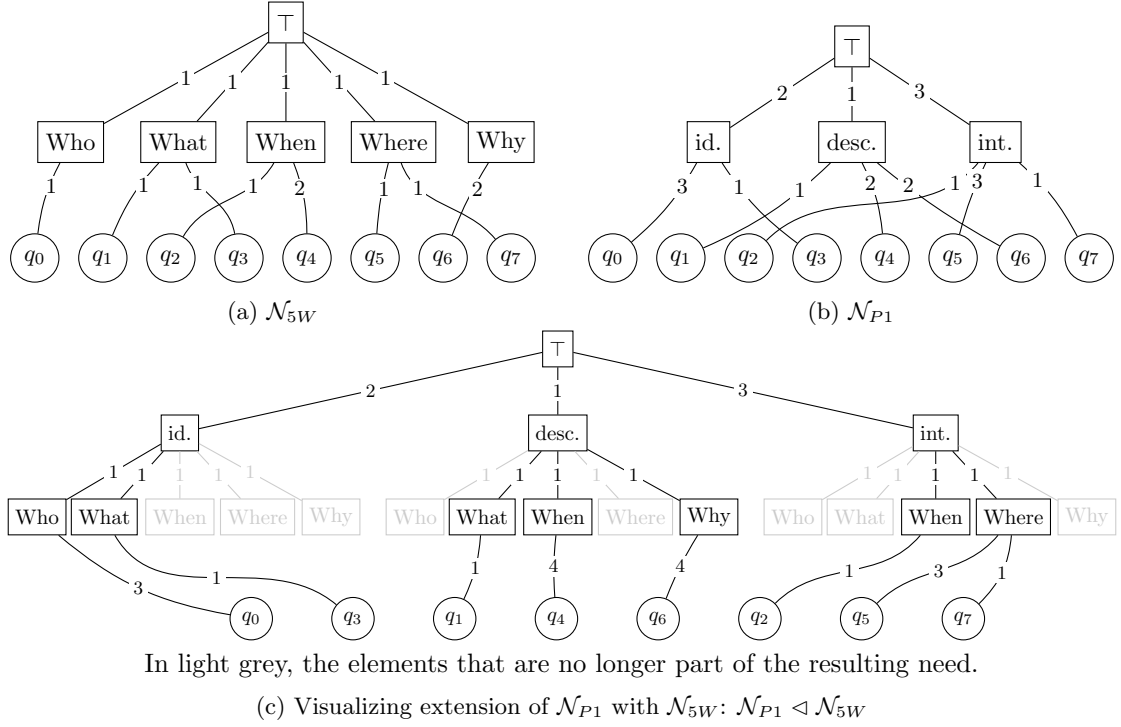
$\top$

1 1 1 1 1

Who What When Where Why

1 1 1 1 2 1 1 2

$q_0$ $q_1$ $q_2$ $q_3$ $q_4$ $q_5$ $q_6$ $q_7$

(a) $\mathcal{N}_{5W}$

$\top$

2 1 3

id. desc. int.

3 1 1 2 2 1 3 1

$q_0$ $q_1$ $q_2$ $q_3$ $q_4$ $q_5$ $q_6$ $q_7$

(b) $\mathcal{N}_{P1}$

$\top$

2 1 3

id. desc. int.

1 1 1 1 1 1 1 1 1 1 1 1 1 1 1

Who What When Where Why Who What When Where Why Who What When Where Why

3 1 1 4 4 1 3 1

$q_0$ $q_3$ $q_1$ $q_4$ $q_6$ $q_2$ $q_5$ $q_7$

In light grey, the elements that are no longer part of the resulting need.

(c) Visualizing extension of $\mathcal{N}_{P1}$ with $\mathcal{N}_{5W}$: $\mathcal{N}_{P1} \lhd \mathcal{N}_{5W}$